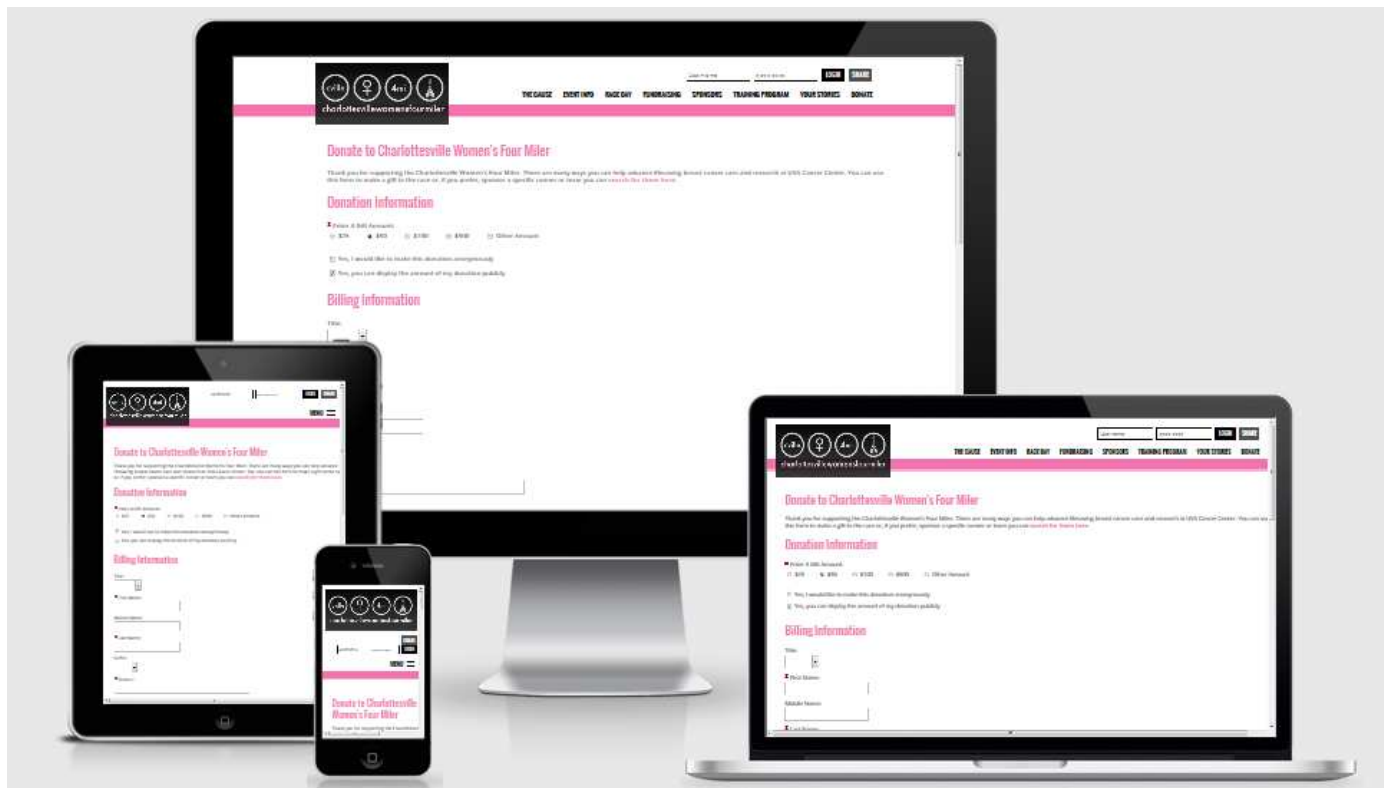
cville ♀ 4mi
charlottesvillewomensfourmiler

LOGIN SHARE

THE CAUSE EVENT INFO RACE DAY FUNDRAISING SPONSORS TRAINING PROGRAM YOUR STORIES DONATE

Donate to Charlottesville Women's Four Miler

Thank you for supporting the Charlottesville Women's Four Miler. There are many ways you can help advance lifesaving breast cancer care and research at UVA Cancer Center. You can use this form to make a gift to the race or, if you prefer, sponsor a specific runner or team you can search for them here.

Donation Information

Enter A Gift Amount:
$75 $93 $100 $500 Other Amount

Yes, I would like to make this donation anonymously

Yes, you can display the amount of my donation publicly

Billing Information

Title:

First Name:

Middle Name:

Last Name:

MENU

Donate to Charlottesville Women's Four Miler

Thank you for supporting the Charlottesville